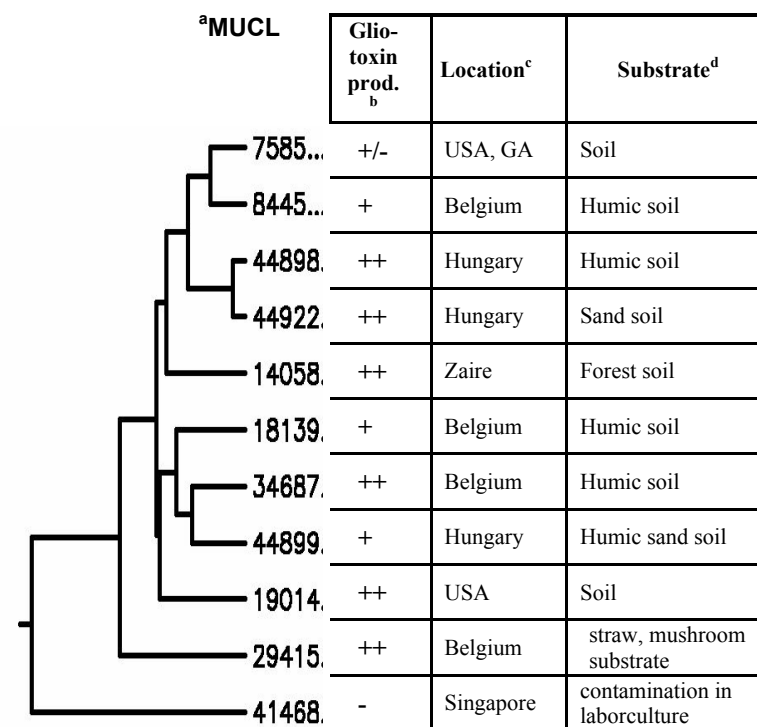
$^a$MUCL

| Glio-toxin prod. $^b$ | Location$^c$ | Substrate$^d$ |
|---|---|---|
| +/- | USA, GA | Soil |
| + | Belgium | Humic soil |
| ++ | Hungary | Humic soil |
| ++ | Hungary | Sand soil |
| ++ | Zaire | Forest soil |
| + | Belgium | Humic soil |
| ++ | Belgium | Humic soil |
| + | Hungary | Humic sand soil |
| ++ | USA | Soil |
| ++ | Belgium | straw, mushroom substrate |
| - | Singapore | contamination in laborculture |

7585...
8445...
44898.
44922.
14058.
18139.
34687.
44899.
19014.
29415.
41468.